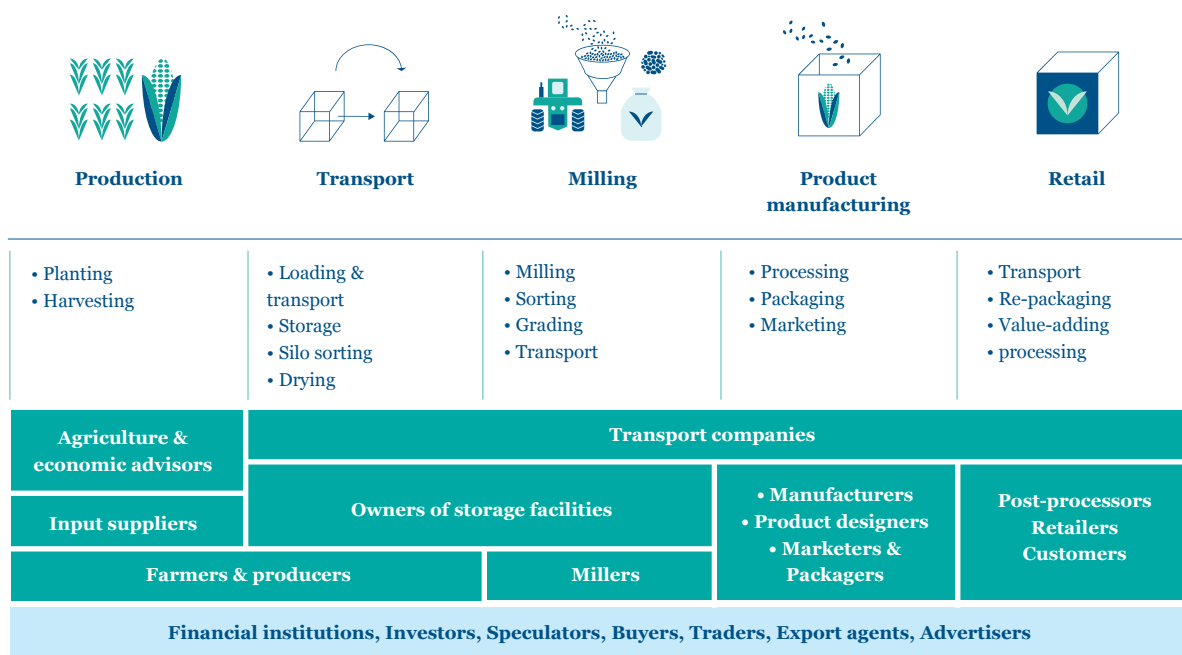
Production

Transport

Milling

Product manufacturing

Retail

• Planting
• Harvesting

• Loading & transport
• Storage
• Silo sorting
• Drying

• Milling
• Sorting
• Grading
• Transport

• Processing
• Packaging
• Marketing

• Transport
• Re-packaging
• Value-adding
• processing

Agriculture & economic advisors

Transport companies

Input suppliers

Owners of storage facilities

• Manufacturers
• Product designers
• Marketers & Packagers

Post-processors
Retailers
Customers

Farmers & producers

Millers

Financial institutions, Investors, Speculators, Buyers, Traders, Export agents, Advertisers